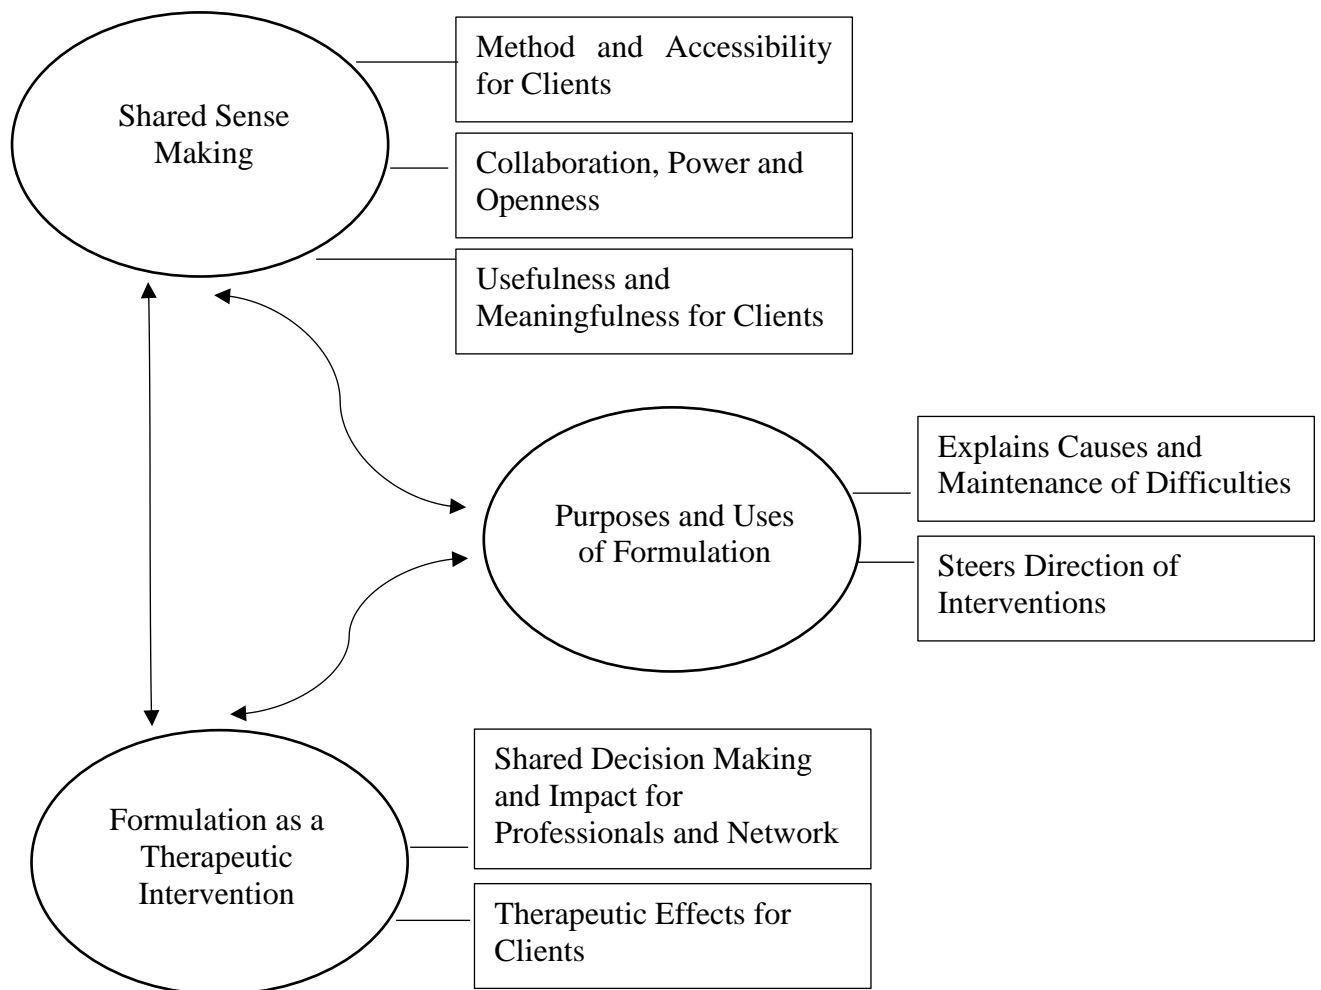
Shared Sense Making

Method and Accessibility for Clients

Collaboration, Power and Openness

Usefulness and Meaningfulness for Clients

Purposes and Uses of Formulation

Explains Causes and Maintenance of Difficulties

Steers Direction of Interventions

Formulation as a Therapeutic Intervention

Shared Decision Making and Impact for Professionals and Network

Therapeutic Effects for Clients